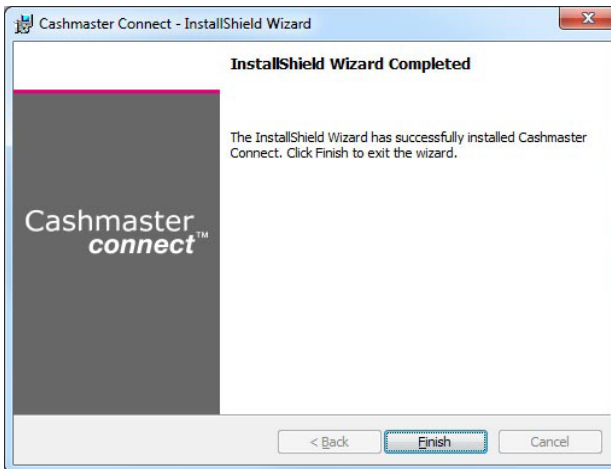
Cashmaster Connect - InstallShield Wizard

InstallShield Wizard Completed

The InstallShield Wizard has successfully installed Cashmaster Connect. Click Finish to exit the wizard.

Cashmaster
connect™

< Back

Finish

Cancel